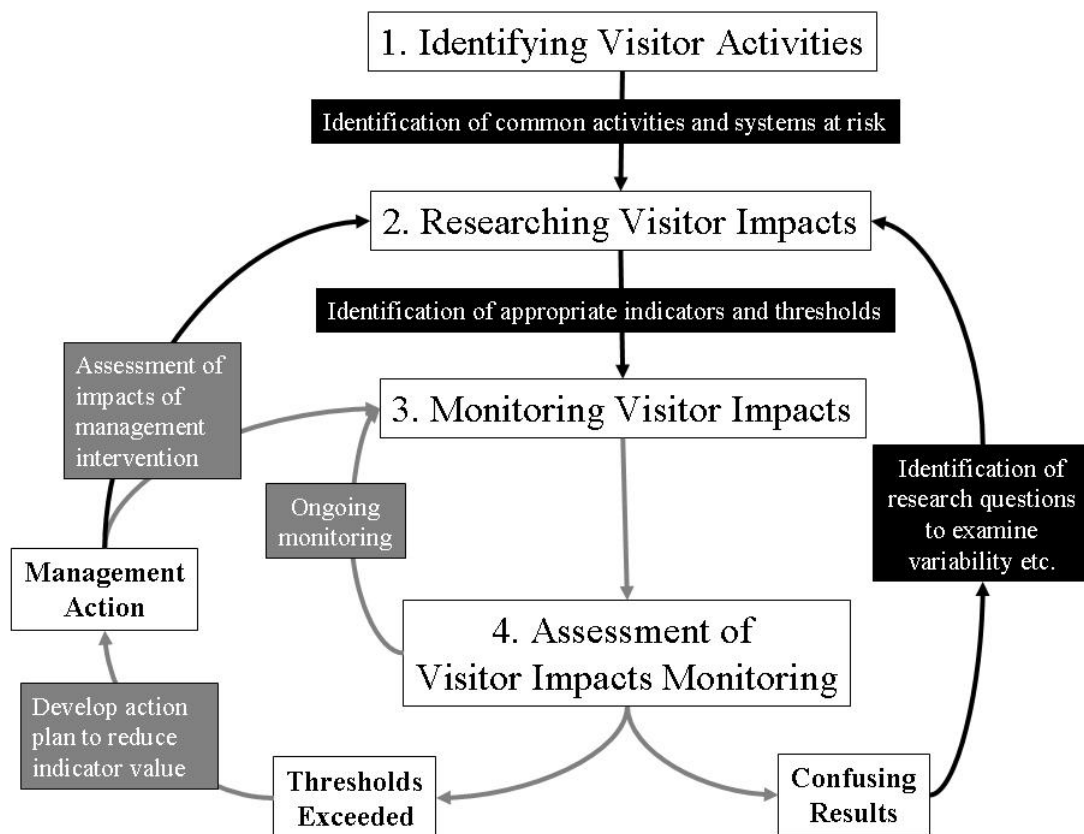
1. Identifying Visitor Activities

Identification of common activities and systems at risk

2. Researching Visitor Impacts

Identification of appropriate indicators and thresholds

3. Monitoring Visitor Impacts

Assessment of impacts of management intervention

Ongoing monitoring

Management Action

4. Assessment of Visitor Impacts Monitoring

Identification of research questions to examine variability etc.

Develop action plan to reduce indicator value

Thresholds Exceeded

Confusing Results